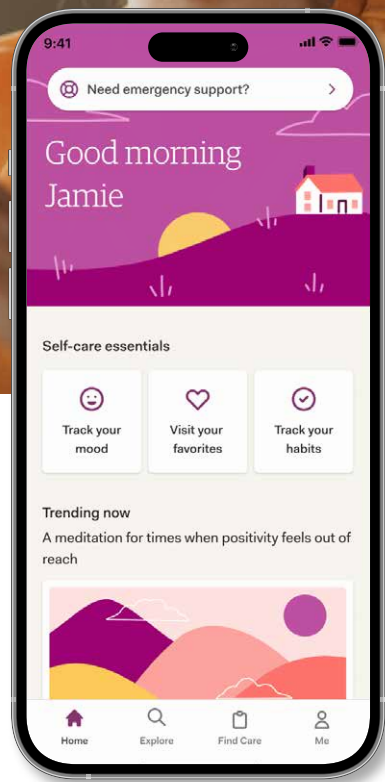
9:41

Need emergency support?

Good morning Jamie

Self-care essentials

Track your mood

Visit your favorites

Track your habits

Trending now

A meditation for times when positivity feels out of reach

Home

Explore

Find Care

Me